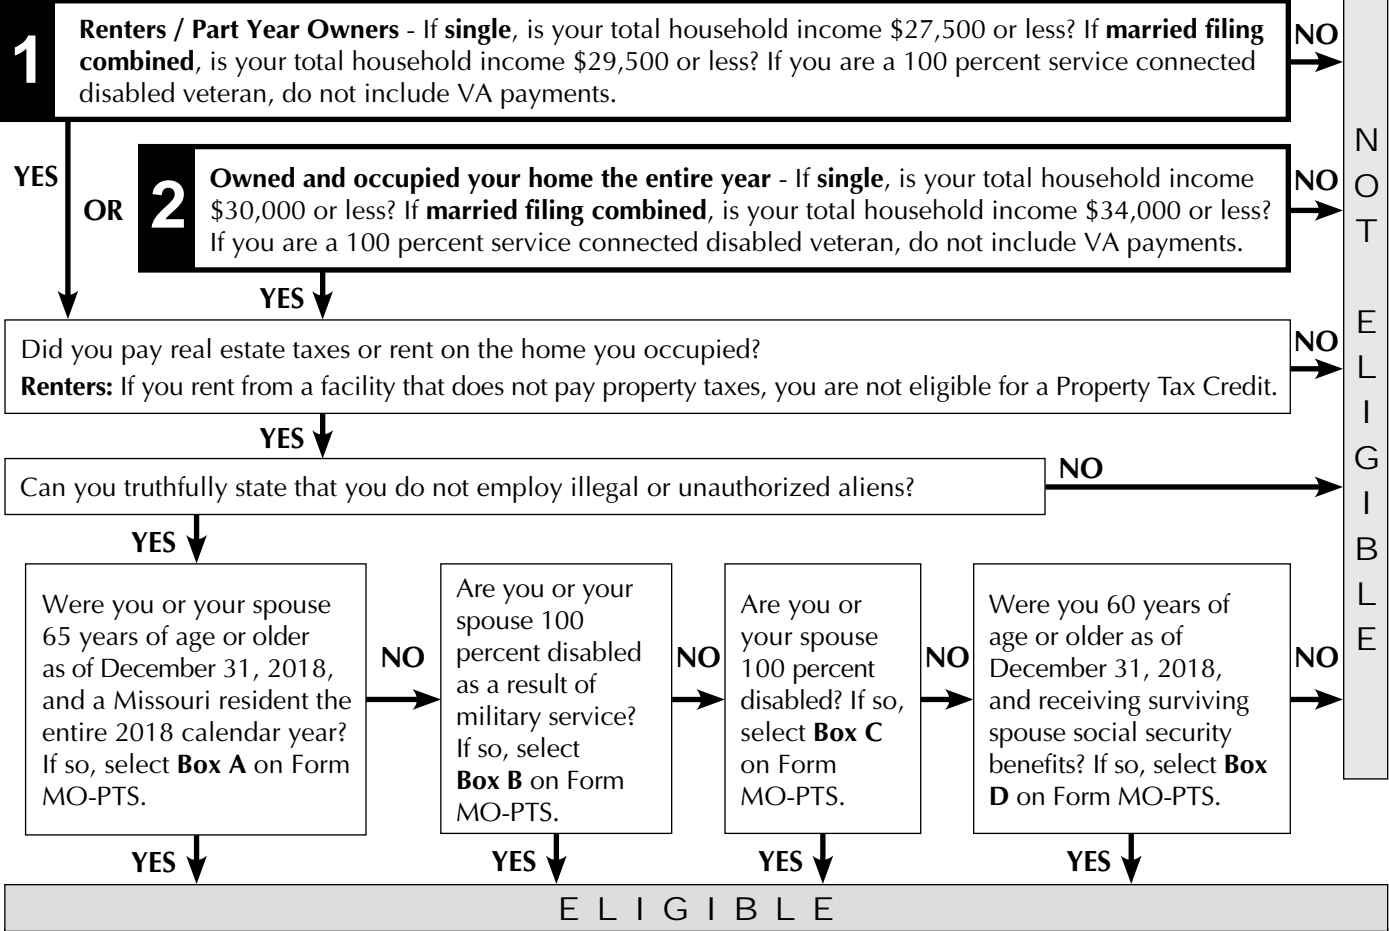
1

**Renters / Part Year Owners** - If **single**, is your total household income \$27,500 or less? If **married filing combined**, is your total household income \$29,500 or less? If you are a 100 percent service connected disabled veteran, do not include VA payments.

NO

YES

OR

2

**Owned and occupied your home the entire year** - If **single**, is your total household income \$30,000 or less? If **married filing combined**, is your total household income \$34,000 or less? If you are a 100 percent service connected disabled veteran, do not include VA payments.

NO

YES

Did you pay real estate taxes or rent on the home you occupied?

**Renters:** If you rent from a facility that does not pay property taxes, you are not eligible for a Property Tax Credit.

NO

YES

Can you truthfully state that you do not employ illegal or unauthorized aliens?

NO

YES

Were you or your spouse 65 years of age or older as of December 31, 2018, and a Missouri resident the entire 2018 calendar year? If so, select **Box A** on Form MO-PTS.

NO

Are you or your spouse 100 percent disabled as a result of military service? If so, select **Box B** on Form MO-PTS.

NO

Are you or your spouse 100 percent disabled? If so, select **Box C** on Form MO-PTS.

NO

Were you 60 years of age or older as of December 31, 2018, and receiving surviving spouse social security benefits? If so, select **Box D** on Form MO-PTS.

NO

NOT ELIGIBLE

YES YES YES YES

ELIGIBLE